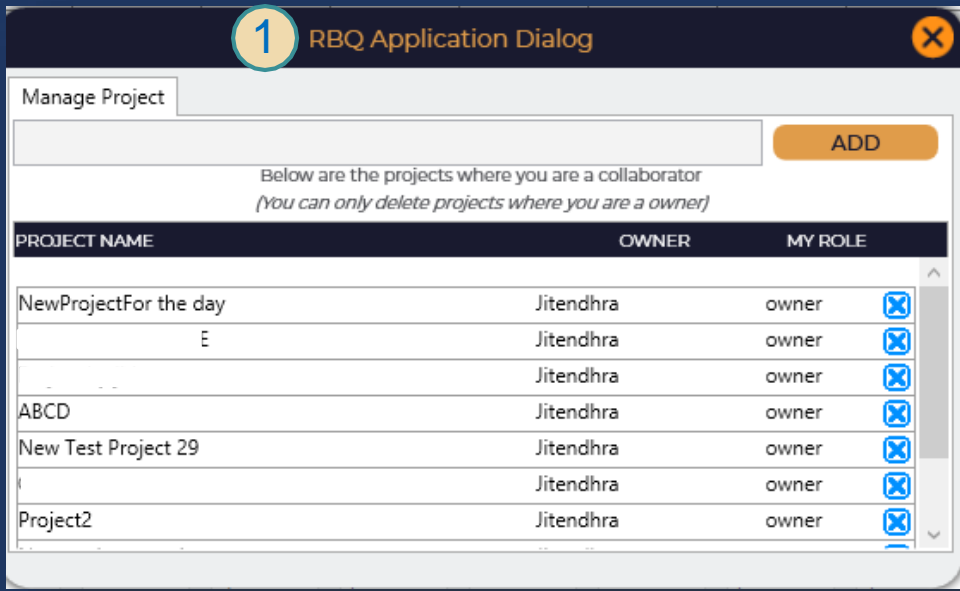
1 RBQ Application Dialog

Manage Project

ADD

Below are the projects where you are a collaborator
(You can only delete projects where you are a owner)

| PROJECT NAME | OWNER | MY ROLE |
|---|---|---|
| NewProjectFor the day | Jitendhra | owner |
| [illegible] E | Jitendhra | owner |
| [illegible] | Jitendhra | owner |
| ABCD | Jitendhra | owner |
| New Test Project 29 | Jitendhra | owner |
| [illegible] | Jitendhra | owner |
| Project2 | Jitendhra | owner |